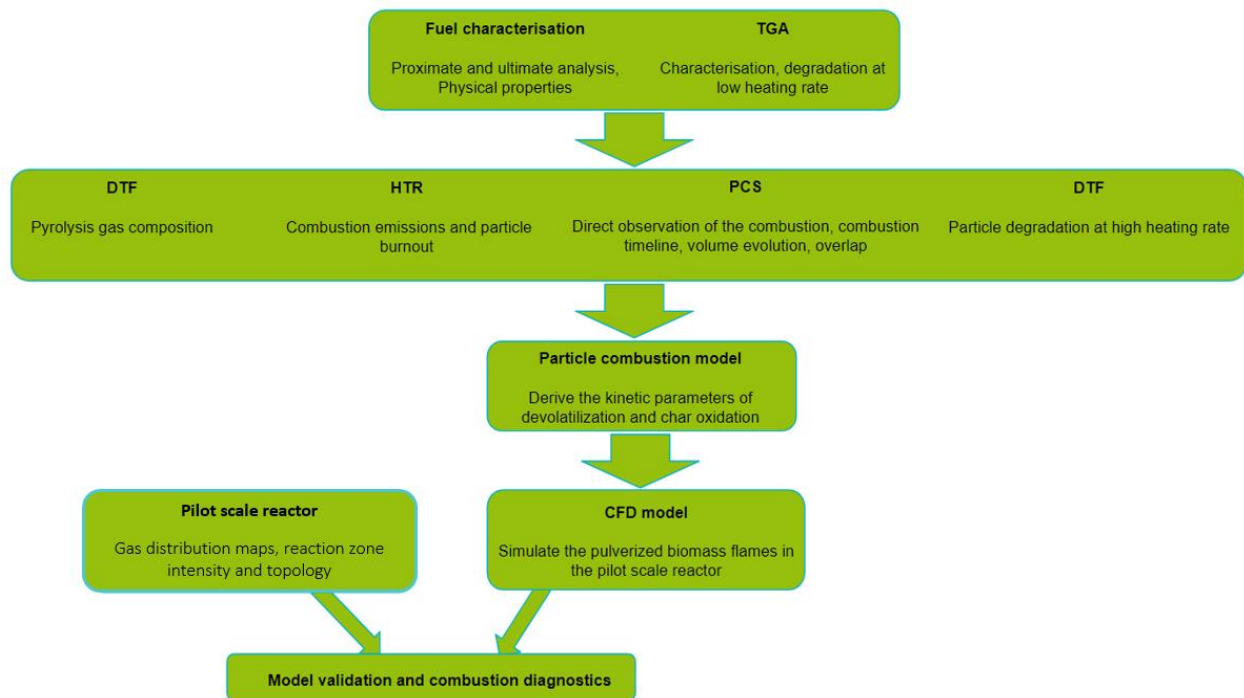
Fuel characterisation

Proximate and ultimate analysis, Physical properties

TGA

Characterisation, degradation at low heating rate

DTF

Pyrolysis gas composition

HTR

Combustion emissions and particle burnout

PCS

Direct observation of the combustion, combustion timeline, volume evolution, overlap

DTF

Particle degradation at high heating rate

Particle combustion model

Derive the kinetic parameters of devolatilization and char oxidation

Pilot scale reactor

Gas distribution maps, reaction zone intensity and topology

CFD model

Simulate the pulverized biomass flames in the pilot scale reactor

Model validation and combustion diagnostics